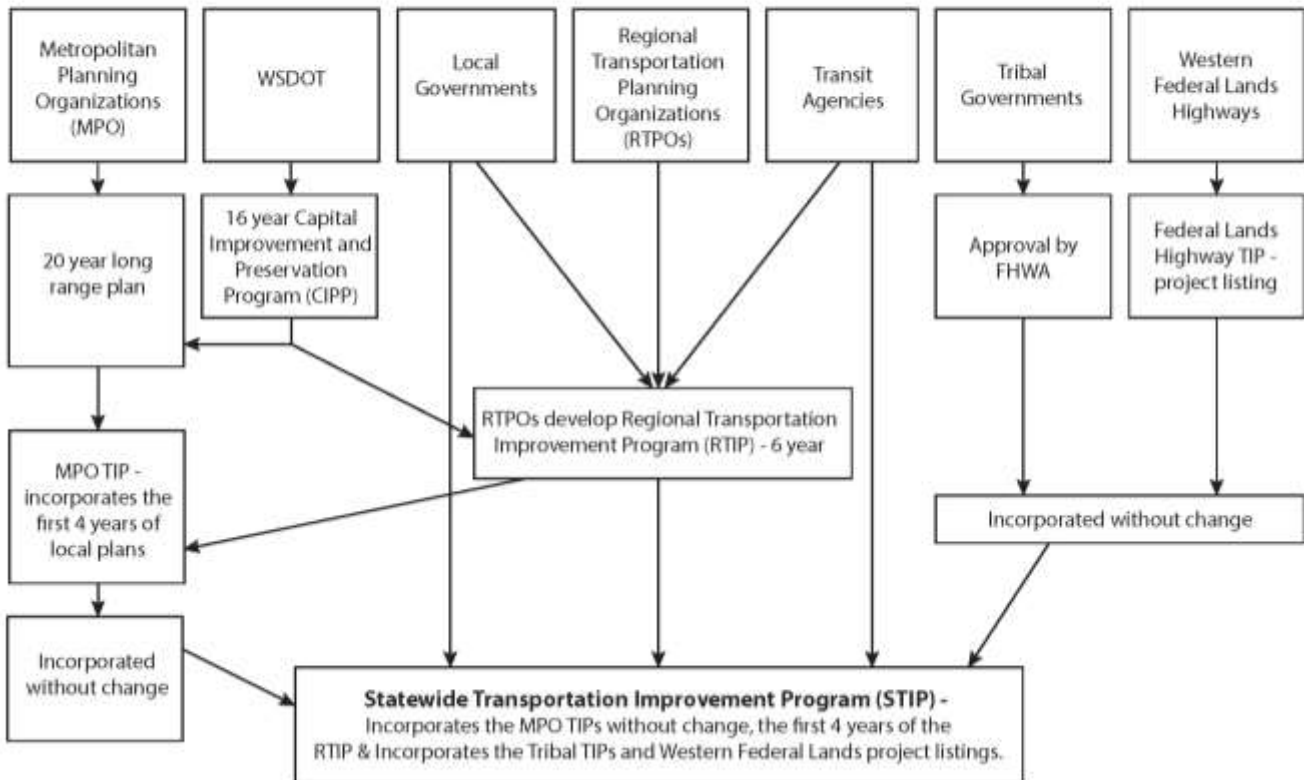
Metropolitan Planning Organizations (MPO)

WSDOT

Local Governments

Regional Transportation Planning Organizations (RTPOs)

Transit Agencies

Tribal Governments

Western Federal Lands Highways

20 year long range plan

16 year Capital Improvement and Preservation Program (CIPP)

Approval by FHWA

Federal Lands Highway TIP - project listing

RTPOs develop Regional Transportation Improvement Program (RTIP) - 6 year

MPO TIP - incorporates the first 4 years of local plans

Incorporated without change

Incorporated without change

**Statewide Transportation Improvement Program (STIP) -**
Incorporates the MPO TIPs without change, the first 4 years of the RTIP & Incorporates the Tribal TIPs and Western Federal Lands project listings.